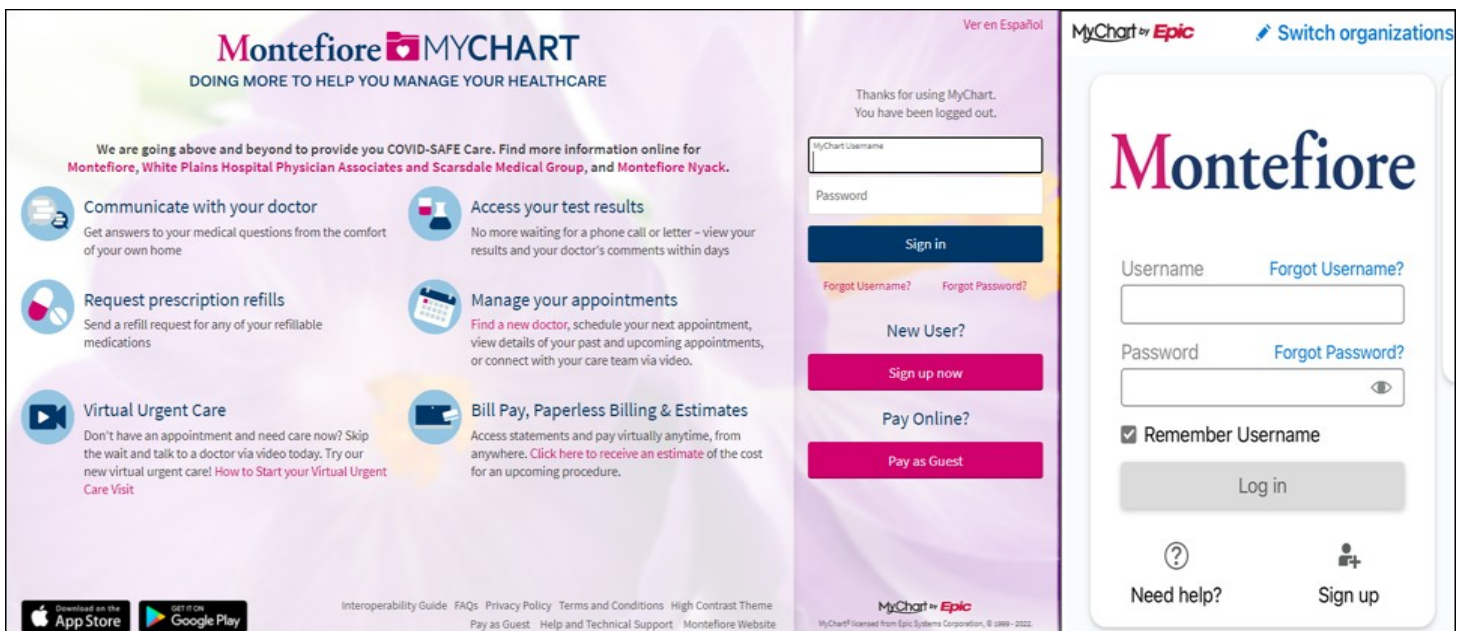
Montefiore MYCHART
DOING MORE TO HELP YOU MANAGE YOUR HEALTHCARE

We are going above and beyond to provide you COVID-SAFE Care. Find more information online for Montefiore, White Plains Hospital Physician Associates and Scarsdale Medical Group, and Montefiore Nyack.

Communicate with your doctor
Get answers to your medical questions from the comfort of your own home

Access your test results
No more waiting for a phone call or letter – view your results and your doctor's comments within days

Request prescription refills
Send a refill request for any of your refillable medications

Manage your appointments
Find a new doctor, schedule your next appointment, view details of your past and upcoming appointments, or connect with your care team via video.

Virtual Urgent Care
Don't have an appointment and need care now? Skip the wait and talk to a doctor via video today. Try our new virtual urgent care! How to Start your Virtual Urgent Care Visit

Bill Pay, Paperless Billing & Estimates
Access statements and pay virtually anytime, from anywhere. Click here to receive an estimate of the cost for an upcoming procedure.

Download on the App Store
GET IT ON Google Play

Interoperability Guide FAQs Privacy Policy Terms and Conditions High Contrast Theme
Pay as Guest Help and Technical Support Montefiore Website

Ver en Español

Thanks for using MyChart.
You have been logged out.

MyChart Username
Password
Sign in
Forgot Username? Forgot Password?
New User?
Sign up now
Pay Online?
Pay as Guest

MyChart by Epic
MyChart® licensed from Epic Systems Corporation, © 1999 - 2022.

MyChart by Epic
Switch organizations

Montefiore

Username Forgot Username?
Password Forgot Password?
Remember Username
Log in
Need help?
Sign up